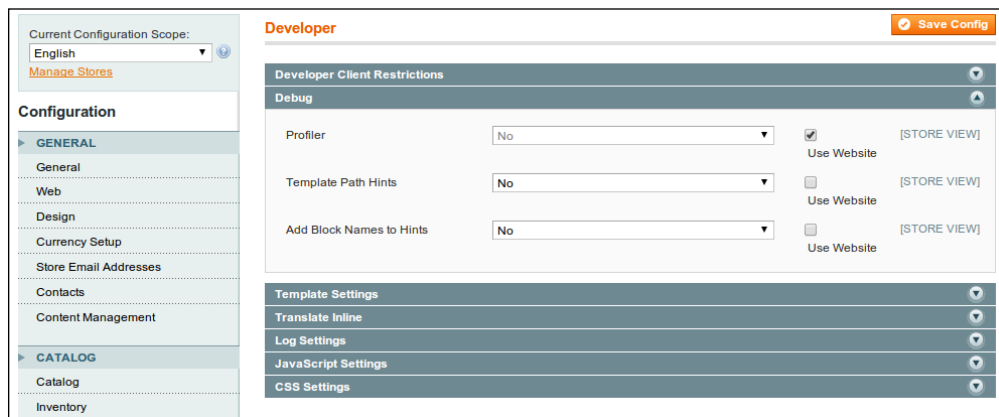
Current Configuration Scope:
English
Manage Stores

Configuration

GENERAL
General
Web
Design
Currency Setup
Store Email Addresses
Contacts
Content Management

CATALOG
Catalog
Inventory

Developer

Save Config

Developer Client Restrictions

Debug

Profiler
No
Use Website
[STORE VIEW]

Template Path Hints
No
Use Website
[STORE VIEW]

Add Block Names to Hints
No
Use Website
[STORE VIEW]

Template Settings
Translate Inline
Log Settings
JavaScript Settings
CSS Settings